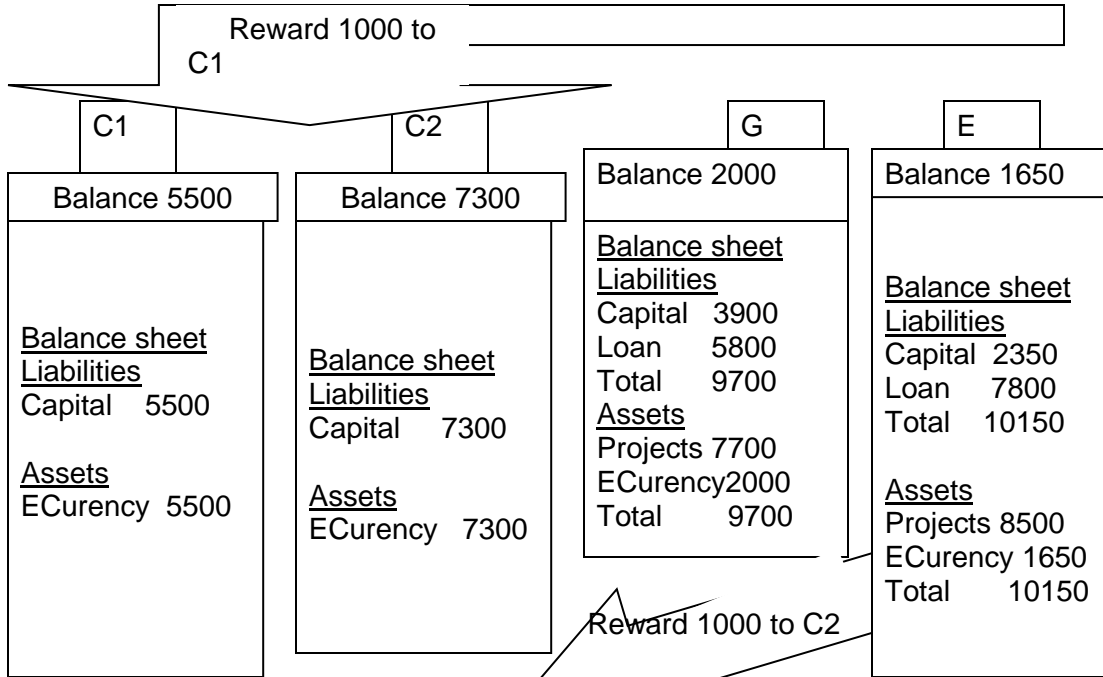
Reward 1000 to C1

C1

Balance 5500

Balance sheet
Liabilities
Capital 5500

Assets
ECurency 5500

C2

Balance 7300

Balance sheet
Liabilities
Capital 7300

Assets
ECurency 7300

G

Balance 2000

Balance sheet
Liabilities
Capital 3900
Loan 5800
Total 9700
Assets
Projects 7700
ECurency2000
Total 9700

E

Balance 1650

Balance sheet
Liabilities
Capital 2350
Loan 7800
Total 10150

Assets
Projects 8500
ECurency 1650
Total 10150

Reward 1000 to C2